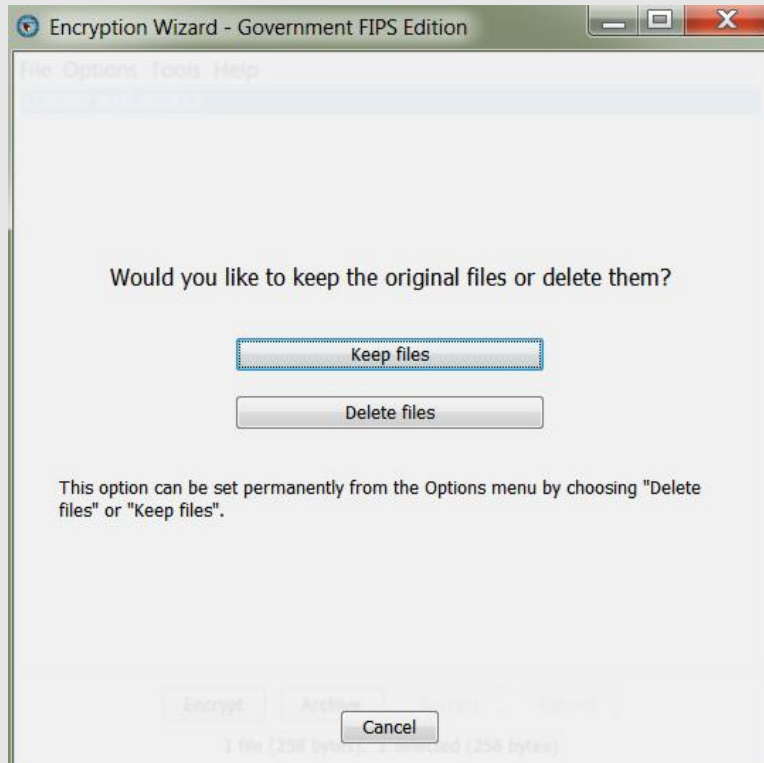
Encryption Wizard - Government FIPS Edition

File Options Tools Help

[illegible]

Would you like to keep the original files or delete them?

Keep files

Delete files

This option can be set permanently from the Options menu by choosing "Delete files" or "Keep files".

Encrypt Archive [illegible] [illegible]

Cancel

1 file (256 bytes), 1 selected (256 bytes)